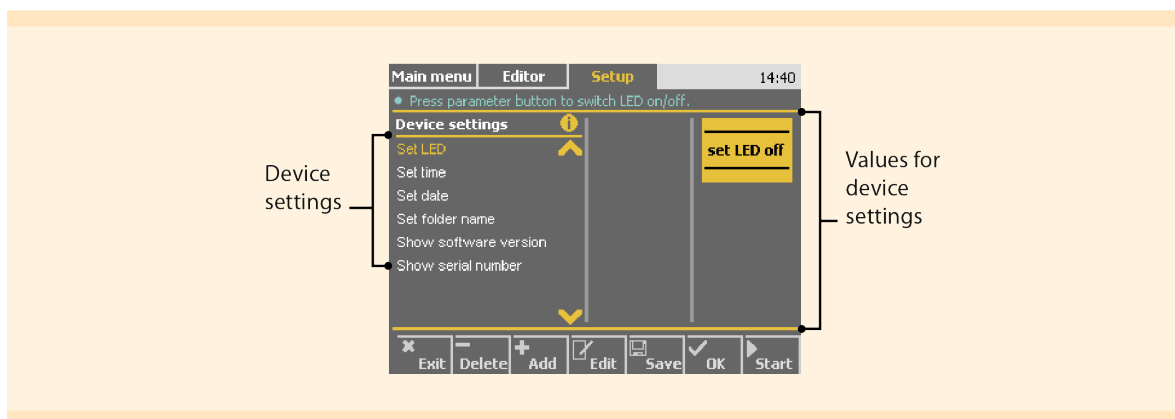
Main menu | Editor | Setup | 14:40

Press parameter button to switch LED on/off.

Device settings

Set LED
Set time
Set date
Set folder name
Show software version
Show serial number

set LED off

Device settings

Values for device settings

Exit Delete Add Edit Save OK Start